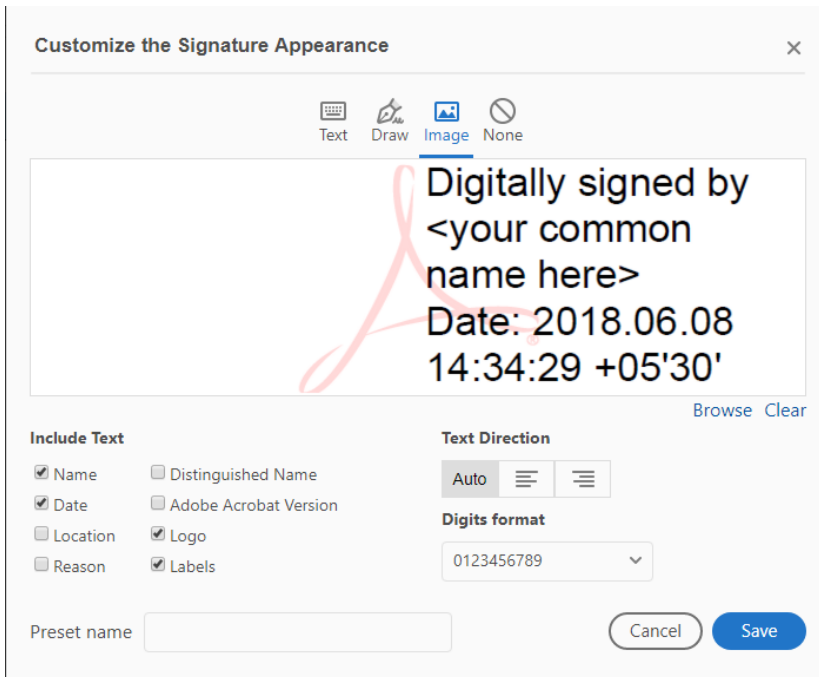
Customize the Signature Appearance

×

Text Draw Image None

Digitally signed by <your common name here>
Date: 2018.06.08 14:34:29 +05'30'

Browse Clear

Include Text

Name
Date
Location
Reason

Distinguished Name
Adobe Acrobat Version
Logo
Labels

Text Direction

Auto

Digits format

0123456789

Preset name

Cancel Save